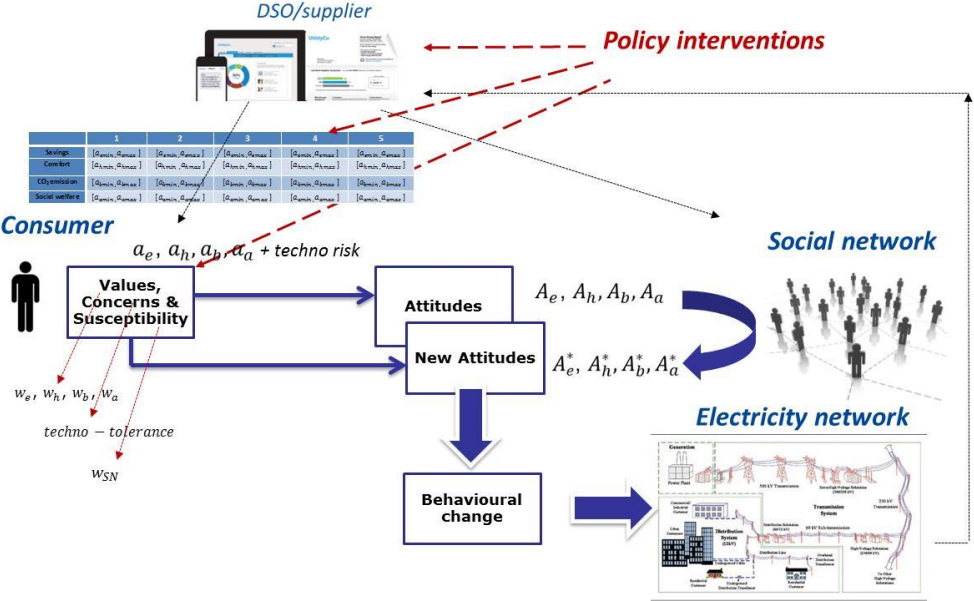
DSO/supplier

Policy interventions

| | 1 | 2 | 3 | 4 | 5 |
|---|---|---|---|---|---|
| Savings | $[a_{emin}, a_{emax}]$ | $[a_{emin}, a_{emax}]$ | $[a_{emin}, a_{emax}]$ | $[a_{emin}, a_{emax}]$ | $[a_{emin}, a_{emax}]$ |
| Comfort | $[a_{hmin}, a_{hmax}]$ | $[a_{hmin}, a_{hmax}]$ | $[a_{hmin}, a_{hmax}]$ | $[a_{hmin}, a_{hmax}]$ | $[a_{hmin}, a_{hmax}]$ |
| $CO_2$ emission | $[a_{bmin}, a_{bmax}]$ | $[a_{bmin}, a_{bmax}]$ | $[a_{bmin}, a_{bmax}]$ | $[a_{bmin}, a_{bmax}]$ | $[a_{bmin}, a_{bmax}]$ |
| Social welfare | $[a_{amin}, a_{amax}]$ | $[a_{amin}, a_{amax}]$ | $[a_{amin}, a_{amax}]$ | $[a_{amin}, a_{amax}]$ | $[a_{amin}, a_{amax}]$ |

Consumer

$a_e, a_h, a_b, a_a$ + techno risk

Values, Concerns & Susceptibility

Attitudes

$A_e, A_h, A_b, A_a$

Social network

New Attitudes

$A_e^*, A_h^*, A_b^*, A_a^*$

$w_e, w_h, w_b, w_a$

$techno - tolerance$

$w_{SN}$

Electricity network

Behavioural change

Generation

Transmission System

Distribution System

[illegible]